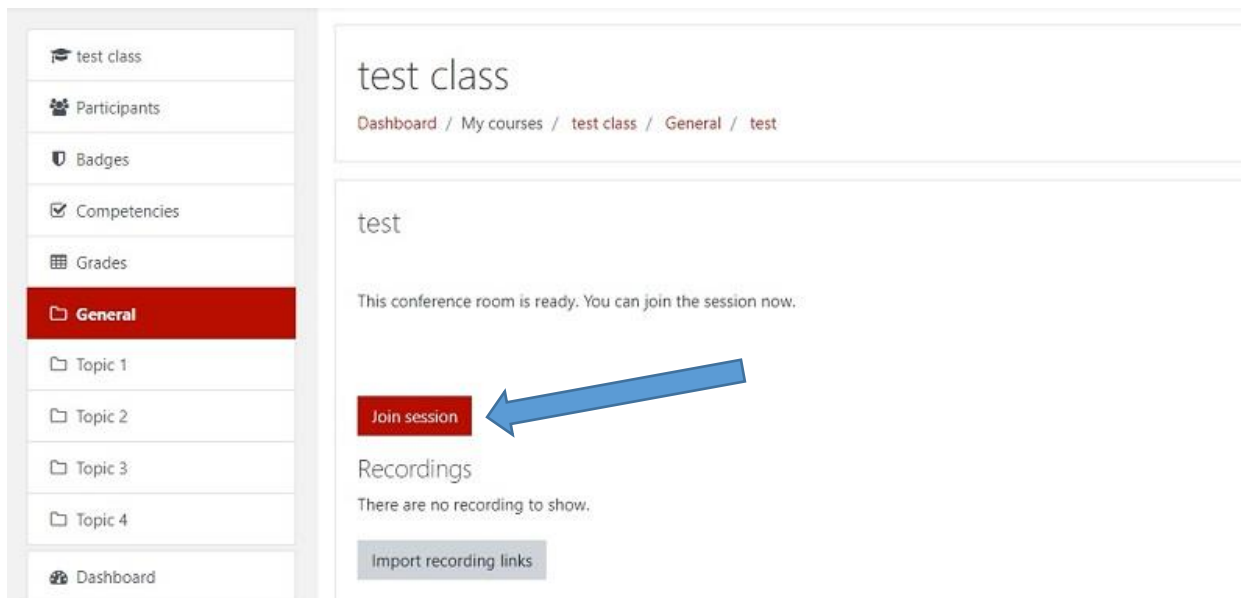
test class
Participants
Badges
Competencies
Grades
General
Topic 1
Topic 2
Topic 3
Topic 4
Dashboard

test class

Dashboard / My courses / test class / General / test

test

This conference room is ready. You can join the session now.

Join session

Recordings

There are no recording to show.

Import recording links